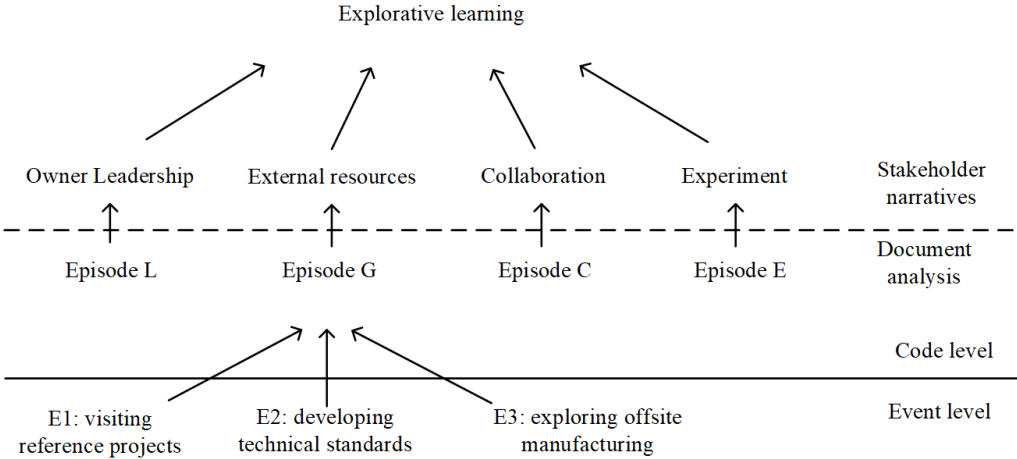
Explorative learning

Owner Leadership

External resources

Collaboration

Experiment

Stakeholder narratives

Episode L

Episode G

Episode C

Episode E

Document analysis

Code level

E1: visiting reference projects

E2: developing technical standards

E3: exploring offsite manufacturing

Event level